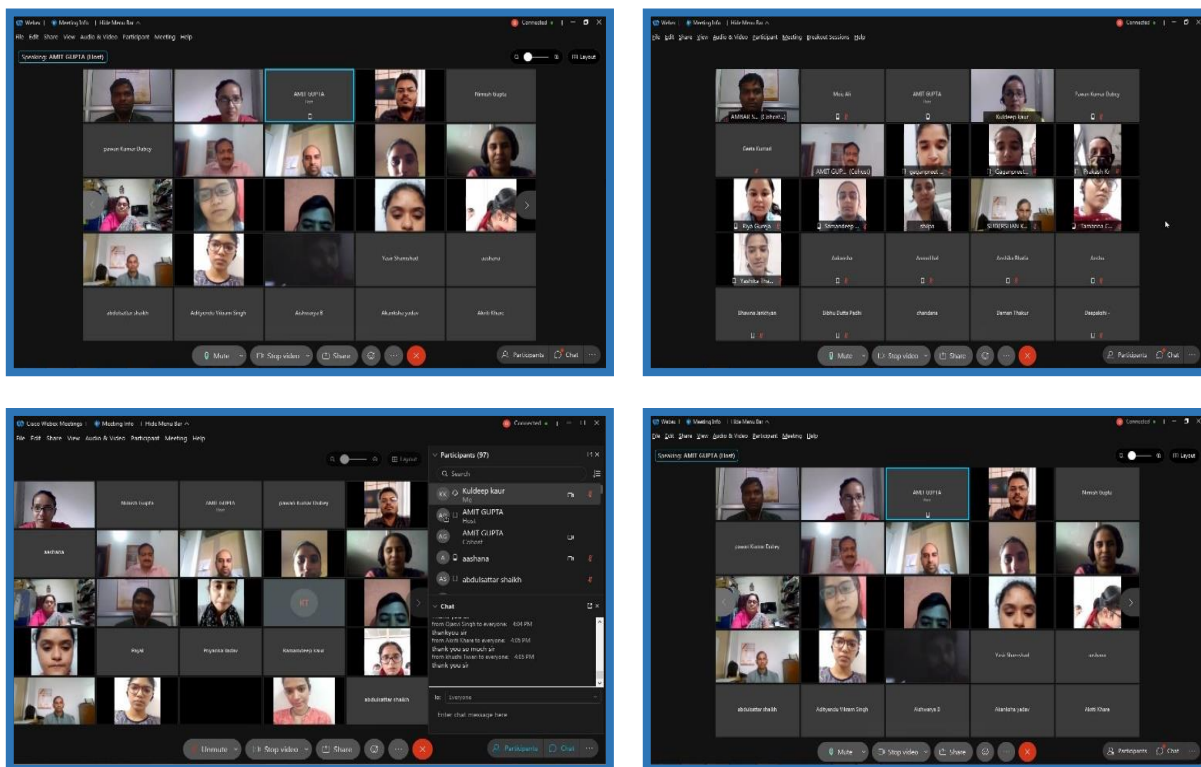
Webex | Meeting Info | Hide Menu Bar
Connected
File Edit Share View Audio & Video Participant Meeting Help
Speaking: AMIT GUPTA (Host)
Layout
AMIT GUPTA
Host
Nimish Gupta
pawan Kumar Dubey
Yusir Shamshad
aashana
abdulsattar shaikh
Adityendu Vikram Singh
Aishwarya K
Akanksha yadav
Akriti Khare
Mute
Stop video
Share
Participants
Chat

Webex | Meeting Info | Hide Menu Bar
Connected
File Edit Share View Audio & Video Participant Meeting Breakout Sessions Help
AMNAK S... (Cohost)
Moo Ali
AMIT GUPTA
Host
Kuldeep kaur
Pawan Kumar Dubey
Geeta Kumari
AMIT GUP... (Cohost)
gaganpreet...
Gaganpreet...
Prakash K
Riya Gurnja
Simrandeep...
shilpa
SUDERSHAN K...
Samiksha C...
Yashika Tha...
Aakansha
Anmol lal
Anshika Bhatla
Anshu
Bhawna Jamkhyan
Bibhu Dutta Padhi
chandana
Daman Thakur
Deepakshi -
Mute
Stop video
Share
Participants
Chat

Cisco Webex Meetings | Meeting Info | Hide Menu Bar
Connected
File Edit Share View Audio & Video Participant Meeting Help
Layout
Nimish Gupta
AMIT GUPTA
Host
pawan Kumar Dubey
aashana
KT
Payal
Priyanka Yadav
Kamaldeep Kaur
abdulsattar shaikh
Participants (97)
Search
KK Kuldeep kaur
Me
AMIT GUPTA
Host
AG AMIT GUPTA
Cohost
A aashana
AS abdulsattar shaikh
Chat
from Gagan Singh to everyone: 4:04 PM
thankyou sir
from Akriti Khare to everyone: 4:05 PM
thank you so much sir
from khushi Tiwari to everyone: 4:05 PM
thank you sir
To: Everyone
Enter chat message here
Unmute
Stop video
Share
Participants
Chat

Webex | Meeting Info | Hide Menu Bar
Connected
File Edit Share View Audio & Video Participant Meeting Help
Speaking: AMIT GUPTA (Host)
Layout
AMIT GUPTA
Host
Nimish Gupta
pawan Kumar Dubey
Yusir Shamshad
aashana
abdulsattar shaikh
Adityendu Vikram Singh
Aishwarya S
Akanksha yadav
Akriti Khare
Mute
Stop video
Share
Participants
Chat